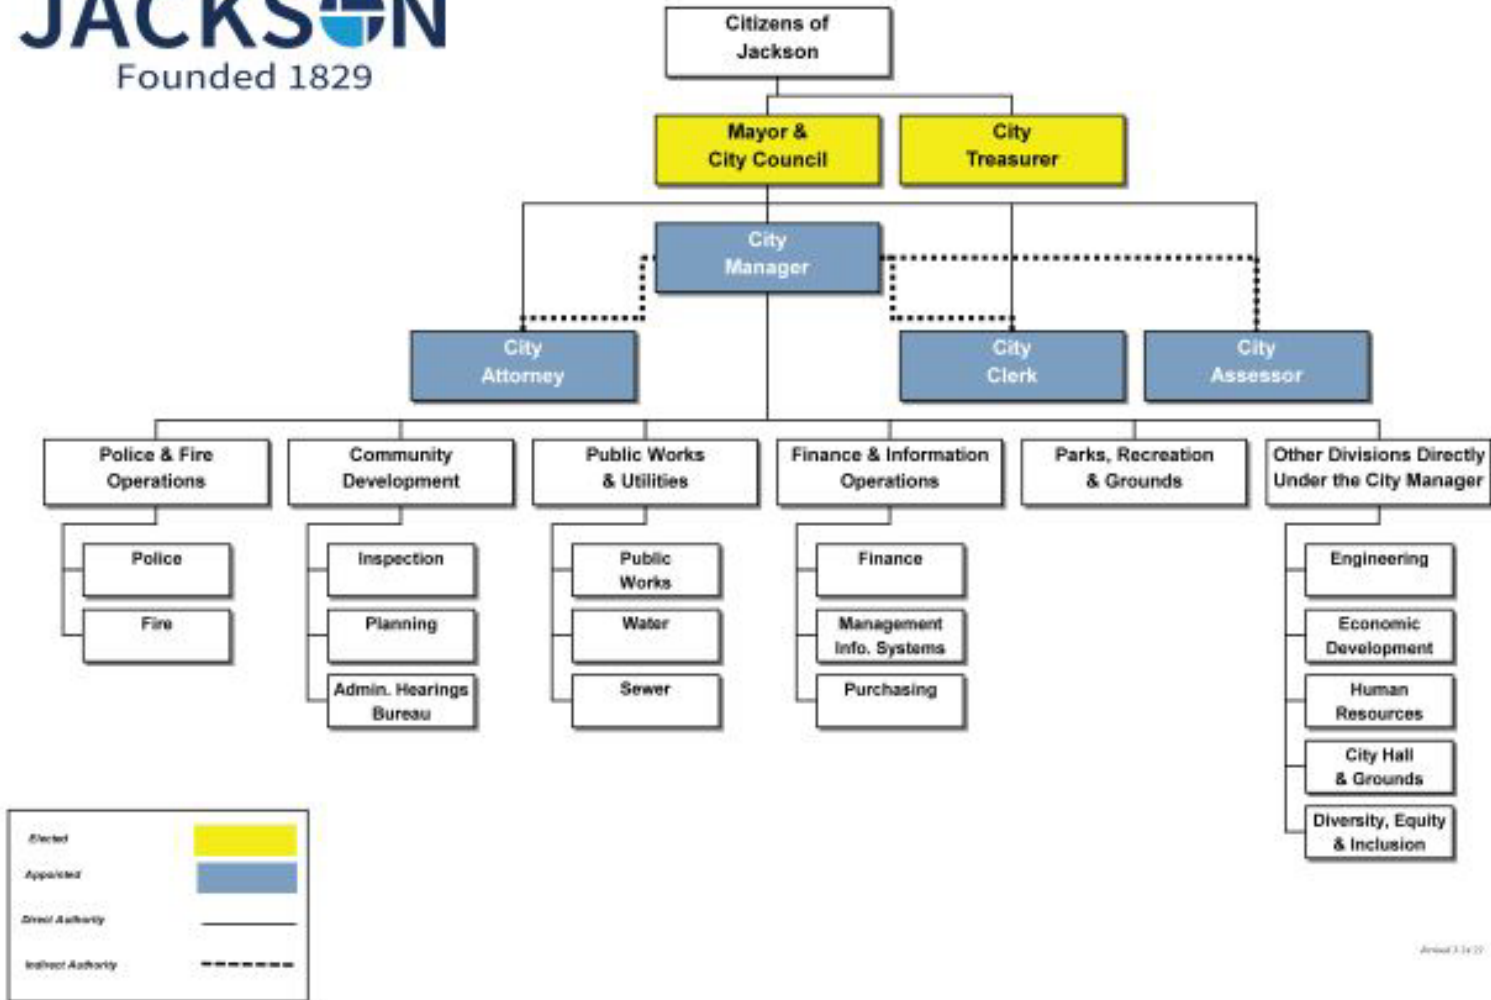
JACKSON
Founded 1829

Citizens of Jackson

Mayor & City Council

City Treasurer

City Manager

City Attorney

City Clerk

City Assessor

Police & Fire Operations

Community Development

Public Works & Utilities

Finance & Information Operations

Parks, Recreation & Grounds

Other Divisions Directly Under the City Manager

Police

Fire

Inspection

Planning

Admin. Hearings Bureau

Public Works

Water

Sewer

Finance

Management Info. Systems

Purchasing

Engineering

Economic Development

Human Resources

City Hall & Grounds

Diversity, Equity & Inclusion

Elected

Appointed

Direct Authority

Indirect Authority

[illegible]